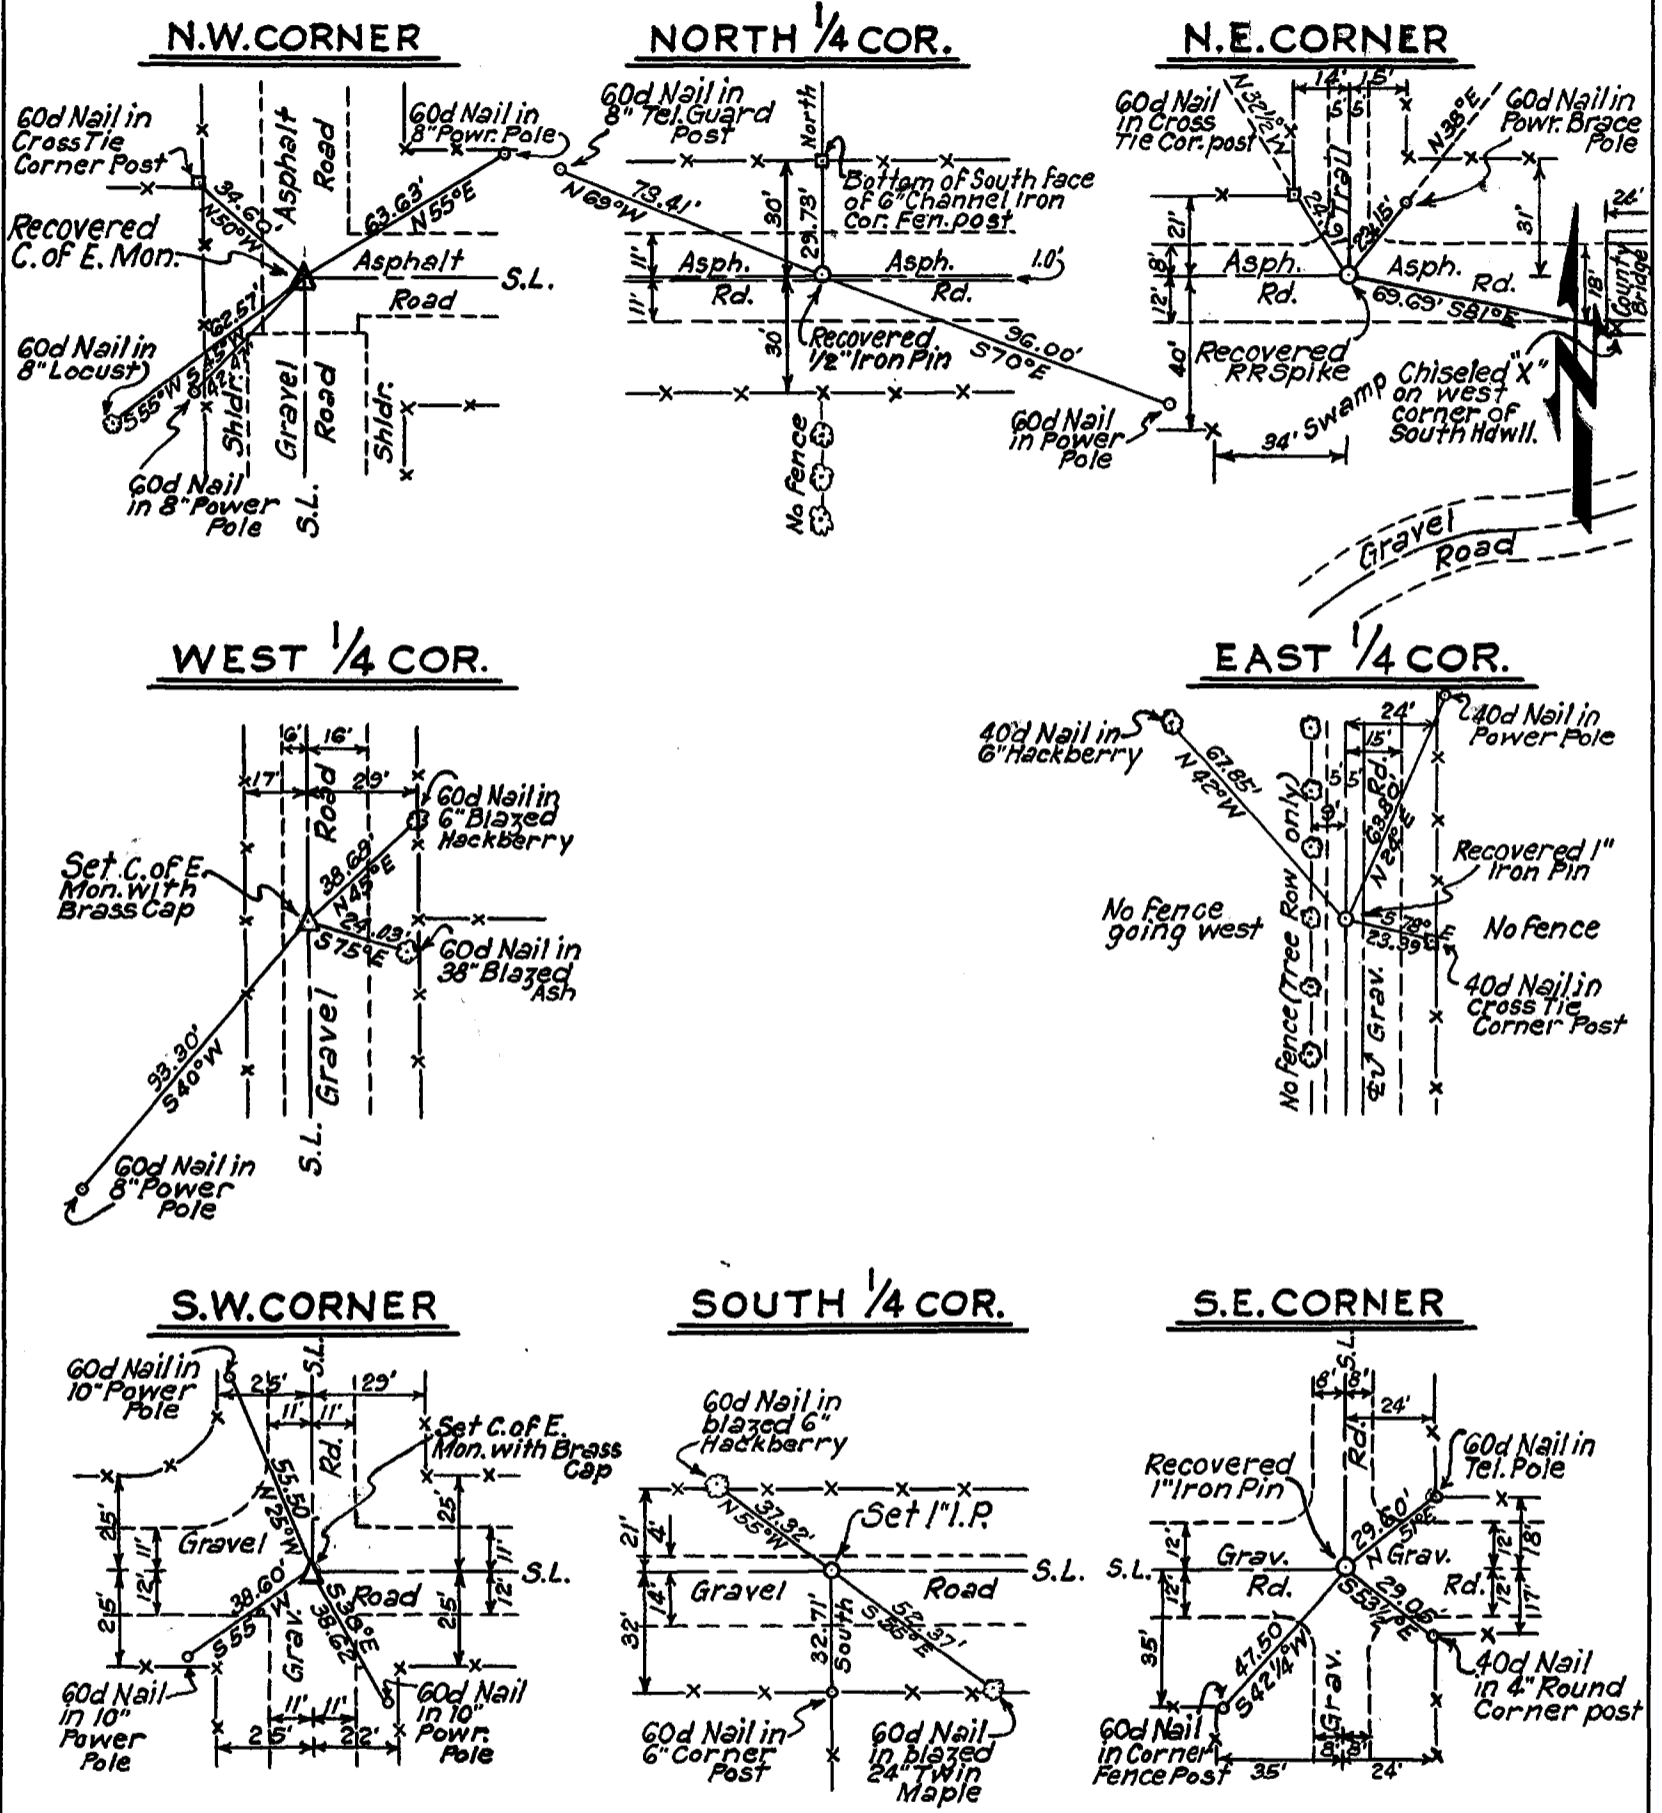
N.W.CORNER

60d Nail in Cross Tie Corner Post
34.67' N50°W
Asphalt
Road
60d Nail in 8" Powr. Pole
63.63' N55°E
Recovered C. of E. Mon.
Asphalt
S.L.
Road
62.57'
S55°W
60d Nail in 8" Locust
S43°W 61.47'
Shldr.
Gravel
Road
S.L.
Shldr.
60d Nail in 8" Power Pole

NORTH 1/4 COR.

60d Nail in 8" Tel. Guard Post
N69°W
79.41'
North
30'
29.73'
Bottom of South Face of 6" Channel Iron Cor. Fen. post
11'
11'
Asph.
Rd.
Asph.
Rd.
1.0'
30'
Recovered 1/2" Iron Pin
96.00'
S70°E
60d Nail in Power Pole
No Fence

N.E.CORNER

60d Nail in Cross Tie Cor. post
N32½°W
14'
15'
5'
5'
Trail
20.19'
23.15'
N38°E
60d Nail in Powr. Brace Pole
21'
18'
12'
Asph.
Rd.
Asph.
Rd.
31'
24'
69.69' S81°E
18'
County Bridge
40'
Recovered RR Spike
Swamp
34'
Chiseled "X" on west corner of South Hdwll.
Gravel
Road

WEST 1/4 COR.

16'
16'
17'
29'
Road
60d Nail in 6" Blazed Hackberry
Set C. of E. Mon. with Brass Cap
38.69'
N45°E
24.03'
S75°E
60d Nail in 38" Blazed Ash
93.30'
S40°W
Gravel
S.L.
60d Nail in 8" Power Pole

EAST 1/4 COR.

40d Nail in 6" Hackberry
67.85'
N42°W
24'
15'
5'
5'
10'
40d Nail in Power Pole
Rd.
63.60'
N24°E
Recovered 1" Iron Pin
No Fence going west
No Fence (Tree Row only)
S78°E
23.39'
No Fence
40d Nail in Cross Tie Corner Post
Grav.
℄

S.W.CORNER

60d Nail in 10" Power Pole
25'
S.L.
29'
11'
11'
Rd.
Set C. of E. Mon. with Brass Cap
55.50'
N25°W
25'
11'
Gravel
12'
25'
25'
25'
11'
12'
S.L.
38.60'
S55°W
Road
38.62'
S36°E
Grav.
60d Nail in 10" Power Pole
60d Nail in 10" Powr. Pole
11'
11'
25'
22'

SOUTH 1/4 COR.

60d Nail in blazed 6" Hackberry
21'
4'
37.32'
N55°W
Set 1" I.P.
S.L.
14'
Gravel
Road
32'
32.71'
South
52.37'
S36°E
60d Nail in 6" Corner Post
60d Nail in blazed 24" Twin Maple

S.E.CORNER

S.L.
8'
8'
24'
Rd.
Recovered 1" Iron Pin
60d Nail in Tel. Pole
29.60'
N51°E
S.L.
12'
Grav.
Rd.
Grav.
Rd.
12'
18'
12'
17'
12'
35'
47.50'
S42¼°W
S53½°E
29.06'
40d Nail in 4" Round Corner post
Grav.
60d Nail in Corner Fence Post
8'
8'
35'
24'